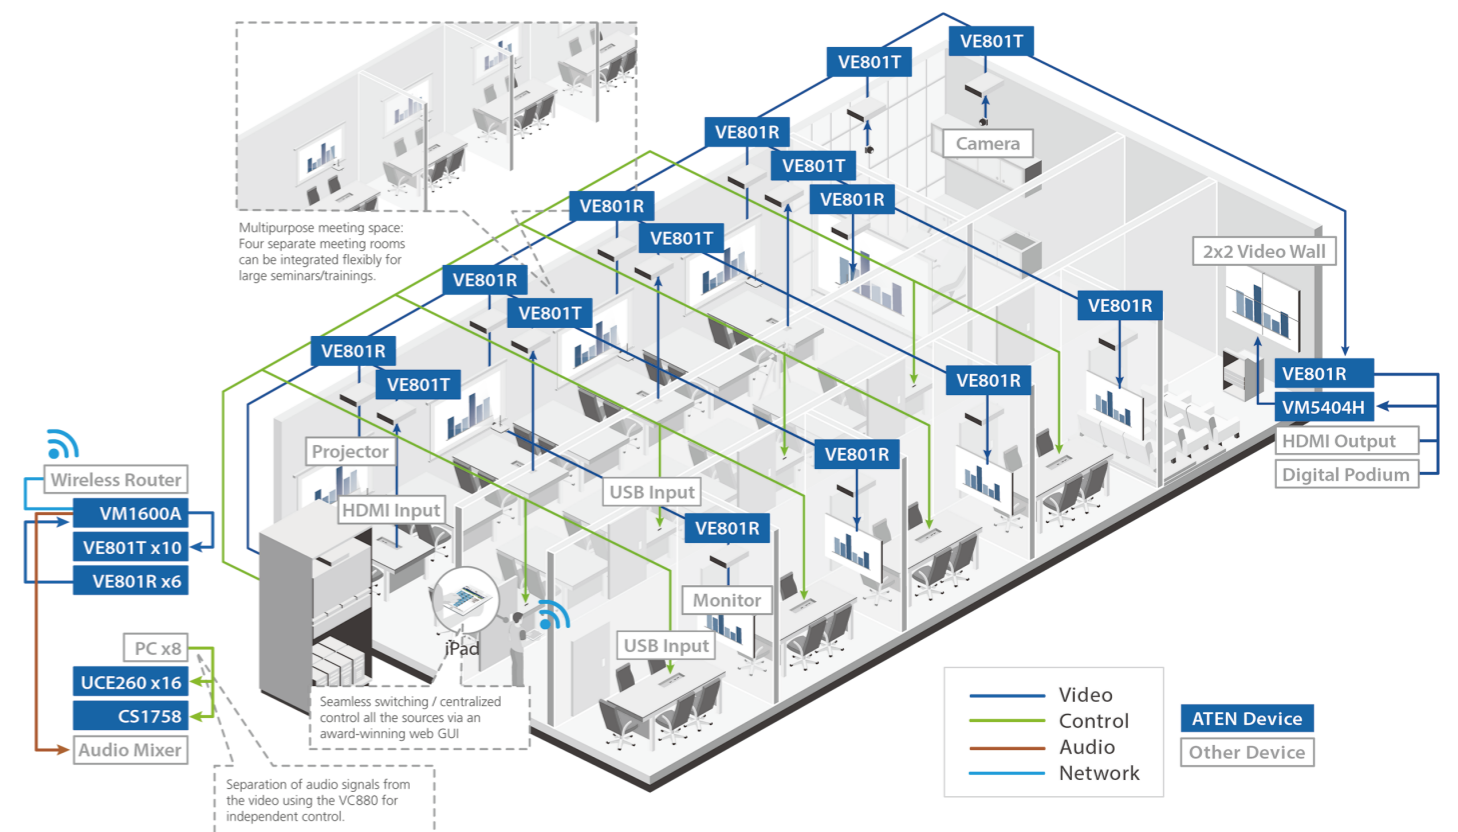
Multipurpose meeting space: Four separate meeting rooms can be integrated flexibly for large seminars/trainings.

VE801T
VE801T
VE801R
Camera
VE801T
VE801R
VE801R
VE801T
VE801R
VE801T
2x2 Video Wall
VE801R
VE801R
VE801T
VE801R
VE801R
VM5404H
HDMI Output
Digital Podium
VE801R
Projector
Wireless Router
VM1600A
VE801T x10
VE801R x6
HDMI Input
USB Input
VE801R
Monitor
USB Input
iPad
PC x8
UCE260 x16
CS1758
Audio Mixer

Seamless switching / centralized control all the sources via an award-winning web GUI

Separation of audio signals from the video using the VC880 for independent control.

Video
Control
Audio
Network

ATEN Device
Other Device